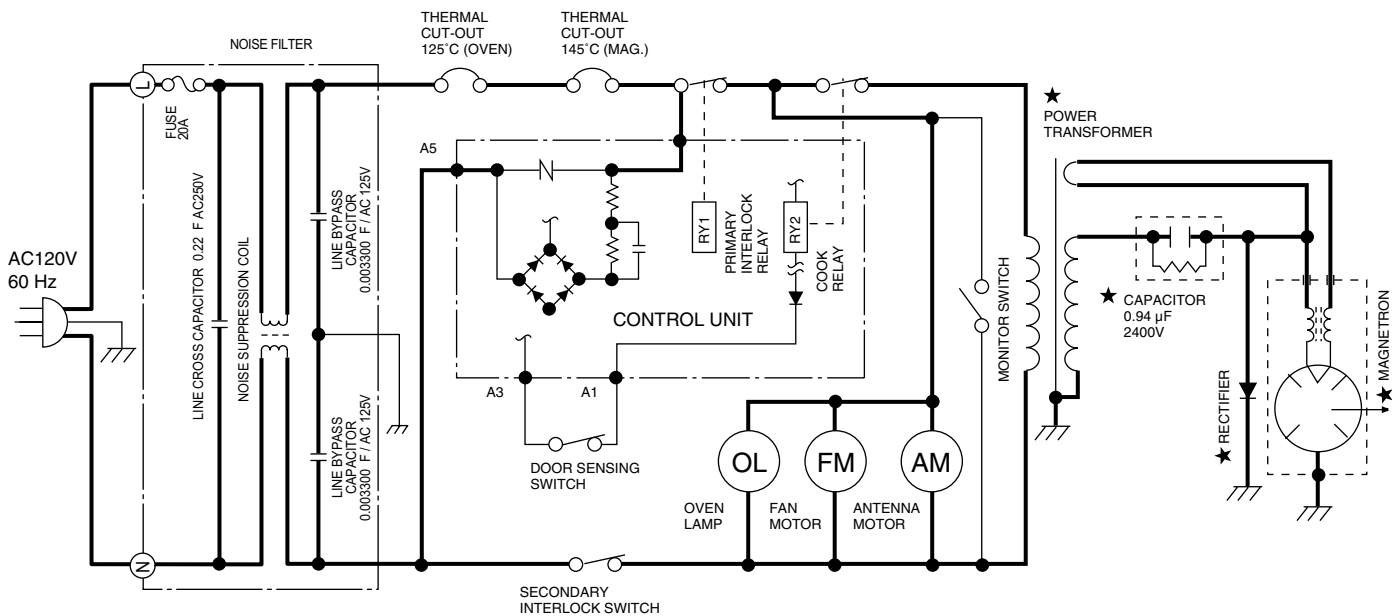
NOISE FILTER

THERMAL CUT-OUT 125˚C (OVEN)

THERMAL CUT-OUT 145˚C (MAG.)

★ POWER TRANSFORMER

L

FUSE 20A

A5

AC120V
60 Hz

LINE CROSS CAPACITOR 0.22 F AC250V

NOISE SUPPRESSION COIL

LINE BYPASS CAPACITOR 0.003300 F / AC 125V

RY1

PRIMARY INTERLOCK RELAY

RY2

COOK RELAY

CONTROL UNIT

MONITOR SWITCH

★ CAPACITOR 0.94 µF 2400V

RECTIFIER ★

MAGNETRON ★

LINE BYPASS CAPACITOR 0.003300 F / AC 125V

A3

A1

DOOR SENSING SWITCH

OL

FM

AM

OVEN LAMP

FAN MOTOR

ANTENNA MOTOR

N

SECONDARY INTERLOCK SWITCH